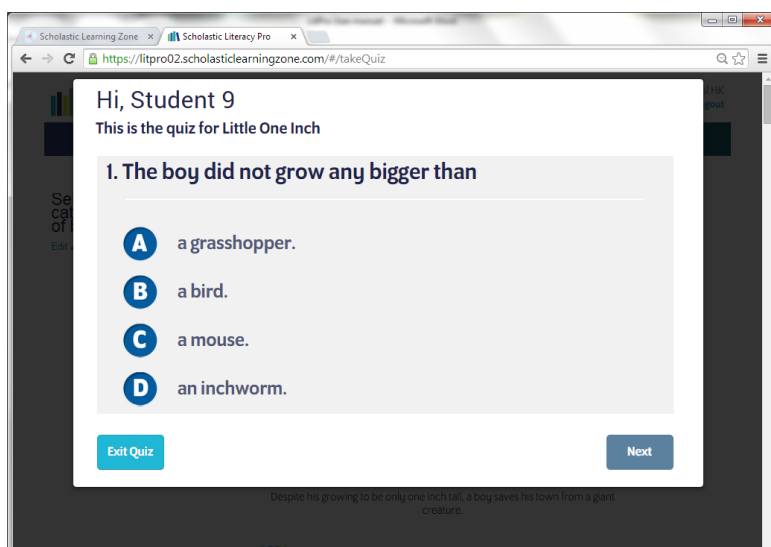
Scholastic Learning Zone ×
Scholastic Literacy Pro ×
https://litpro02.scholasticlearningzone.com/#/takeQuiz

Hi, Student 9
This is the quiz for Little One Inch

1. The boy did not grow any bigger than

A a grasshopper.
B a bird.
C a mouse.
D an inchworm.

Exit Quiz
Next

Despite his growing to be only one inch tall, a boy saves his town from a giant creature.